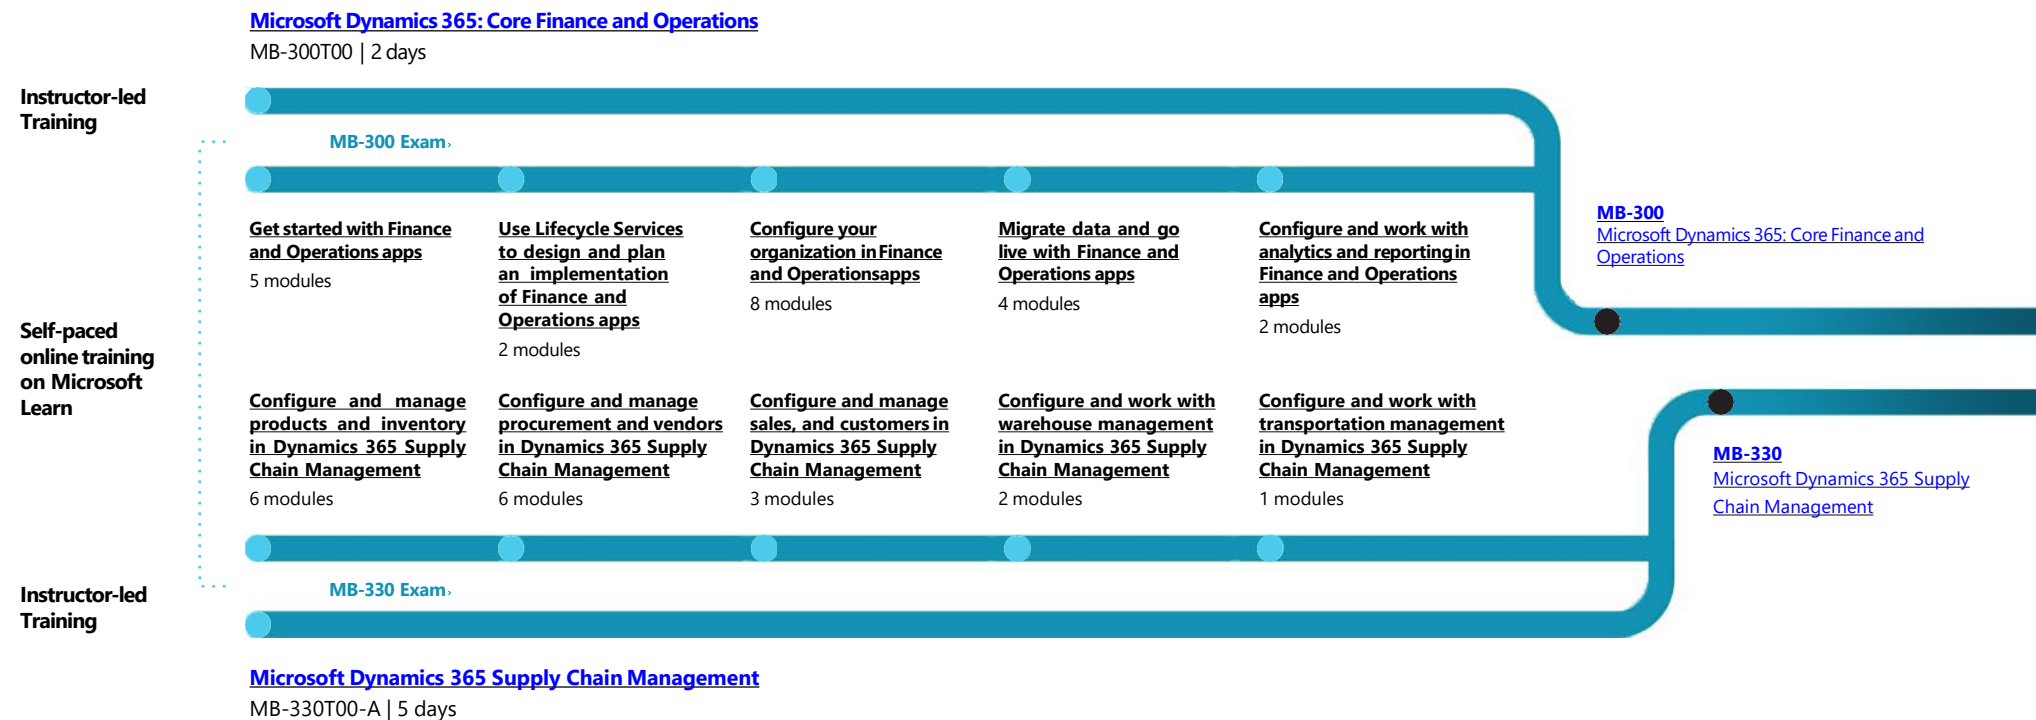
Microsoft Dynamics 365: Core Finance and Operations
MB-300T00 | 2 days

Instructor-led Training

MB-300 Exam›

Get started with Finance and Operations apps
5 modules

Use Lifecycle Services to design and plan an implementation of Finance and Operations apps
2 modules

Configure your organization in Finance and Operationsapps
8 modules

Migrate data and go live with Finance and Operations apps
4 modules

Configure and work with analytics and reporting in Finance and Operations apps
2 modules

MB-300
Microsoft Dynamics 365: Core Finance and Operations

Self-paced online training on Microsoft Learn

Configure and manage products and inventory in Dynamics 365 Supply Chain Management
6 modules

Configure and manage procurement and vendors in Dynamics 365 Supply Chain Management
6 modules

Configure and manage sales, and customers in Dynamics 365 Supply Chain Management
3 modules

Configure and work with warehouse management in Dynamics 365 Supply Chain Management
2 modules

Configure and work with transportation management in Dynamics 365 Supply Chain Management
1 modules

MB-330
Microsoft Dynamics 365 Supply Chain Management

MB-330 Exam›

Instructor-led Training

Microsoft Dynamics 365 Supply Chain Management
MB-330T00-A | 5 days